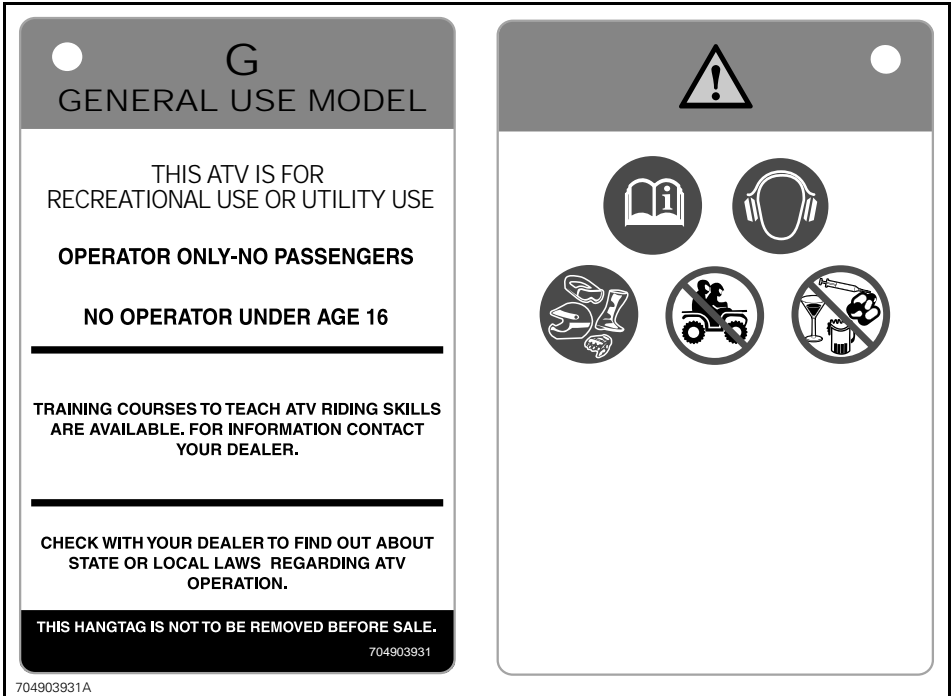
G
GENERAL USE MODEL

THIS ATV IS FOR RECREATIONAL USE OR UTILITY USE

OPERATOR ONLY-NO PASSENGERS

NO OPERATOR UNDER AGE 16

TRAINING COURSES TO TEACH ATV RIDING SKILLS ARE AVAILABLE. FOR INFORMATION CONTACT YOUR DEALER.

CHECK WITH YOUR DEALER TO FIND OUT ABOUT STATE OR LOCAL LAWS REGARDING ATV OPERATION.

THIS HANGTAG IS NOT TO BE REMOVED BEFORE SALE.
704903931

704903931A